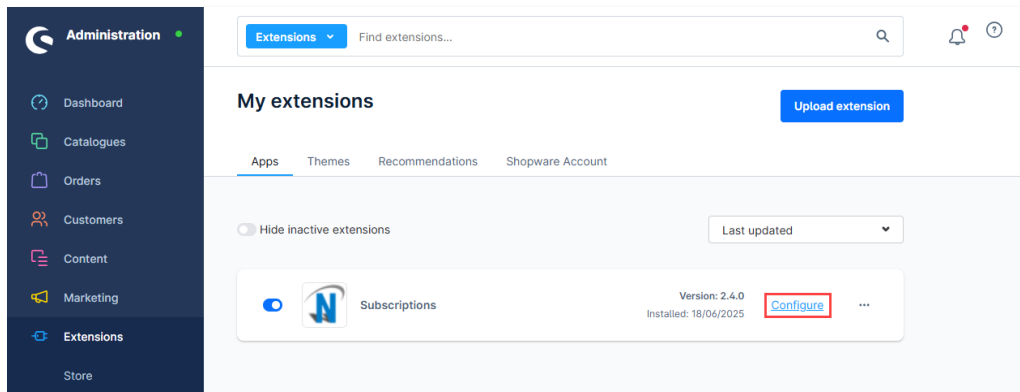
Administration

Dashboard
Catalogues
Orders
Customers
Content
Marketing
Extensions
Store

Extensions
Find extensions...

My extensions

Upload extension

Apps
Themes
Recommendations
Shopware Account

Hide inactive extensions

Last updated

Subscriptions

Version: 2.4.0
Installed: 18/06/2025

Configure

...